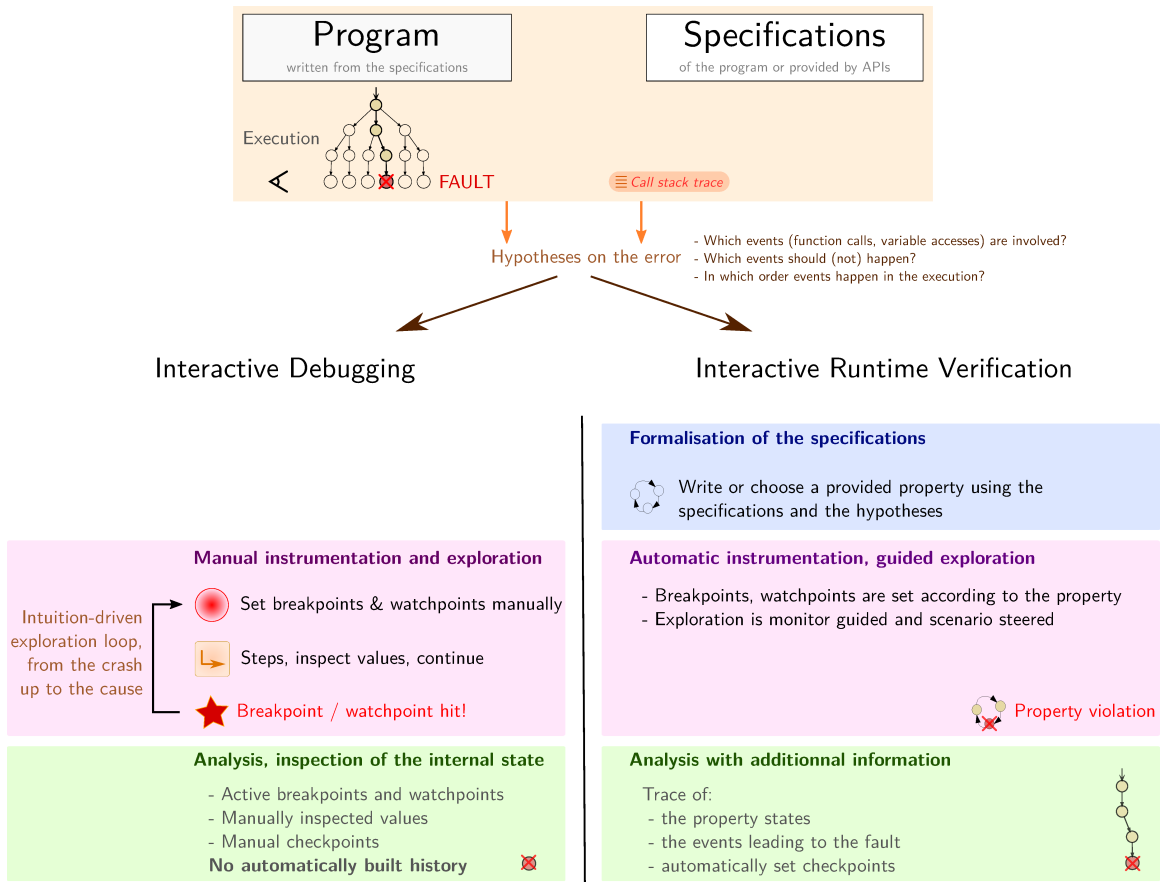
Program
written from the specifications

Specifications
of the program or provided by APIs

Execution

FAULT

Call stack trace

Hypotheses on the error

- Which events (function calls, variable accesses) are involved?
- Which events should (not) happen?
- In which order events happen in the execution?

Interactive Debugging

Interactive Runtime Verification

Formalisation of the specifications

Write or choose a provided property using the specifications and the hypotheses

Manual instrumentation and exploration

Intuition-driven exploration loop, from the crash up to the cause

Set breakpoints & watchpoints manually

Steps, inspect values, continue

Breakpoint / watchpoint hit!

Automatic instrumentation, guided exploration

- Breakpoints, watchpoints are set according to the property
- Exploration is monitor guided and scenario steered

Property violation

Analysis, inspection of the internal state

- Active breakpoints and watchpoints
- Manually inspected values
- Manual checkpoints
No automatically built history

Analysis with additionnal information

Trace of:
- the property states
- the events leading to the fault
- automatically set checkpoints